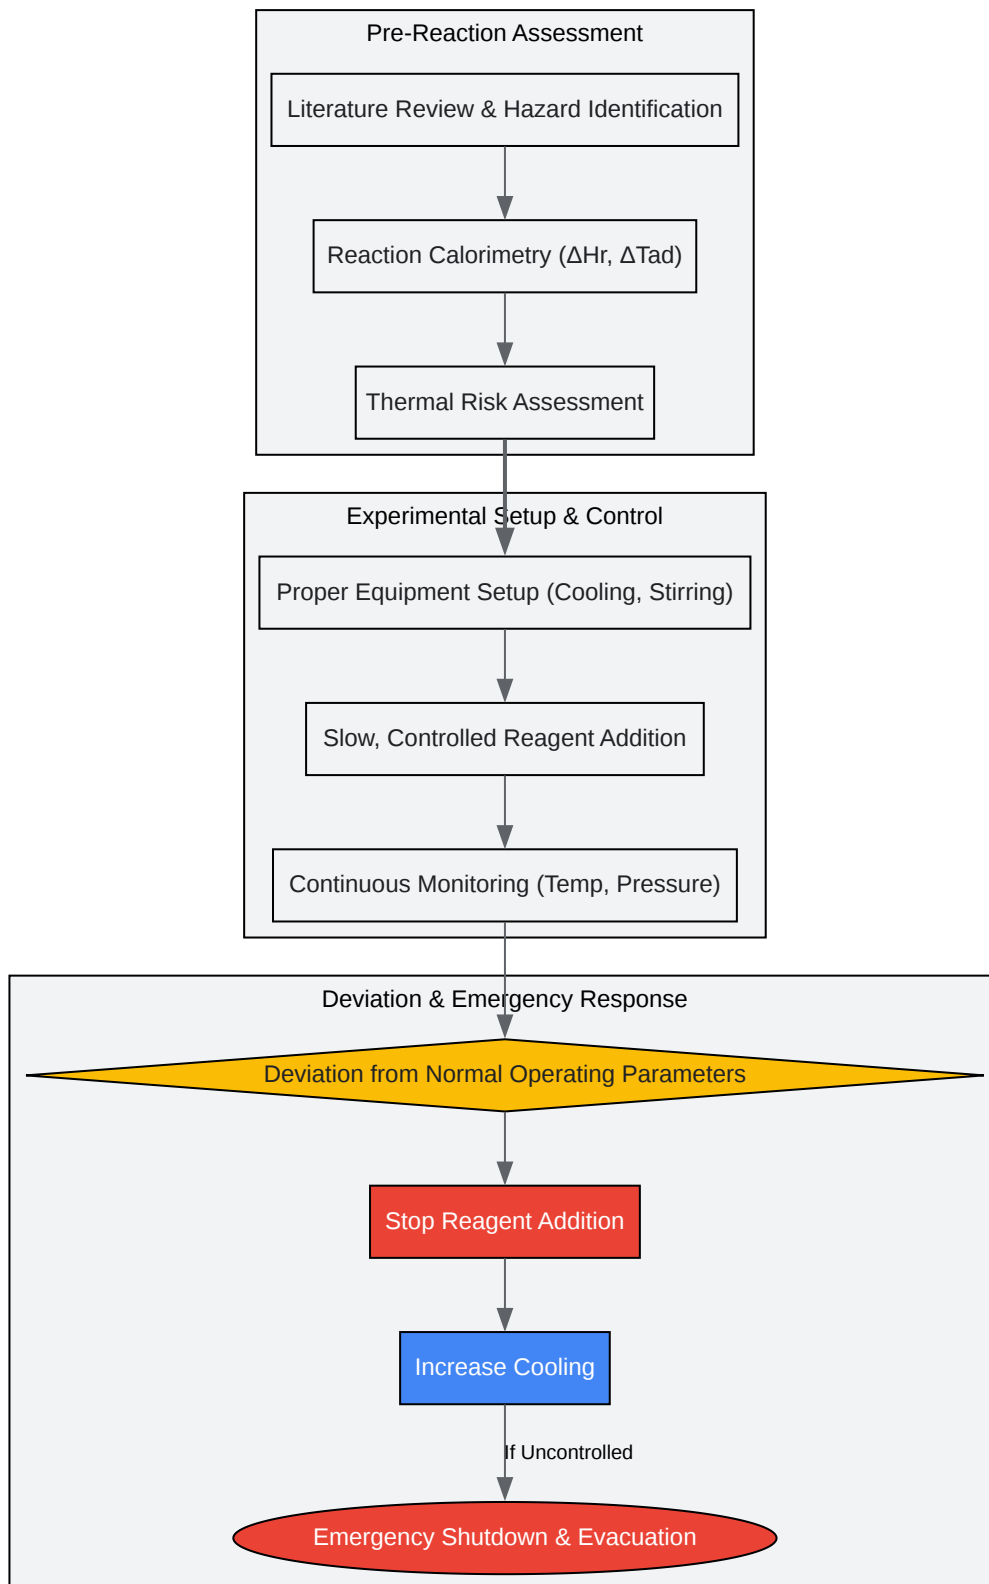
Pre-Reaction Assessment

Literature Review & Hazard Identification

Reaction Calorimetry (ΔHr, ΔTad)

Thermal Risk Assessment

Experimental Setup & Control

Proper Equipment Setup (Cooling, Stirring)

Slow, Controlled Reagent Addition

Continuous Monitoring (Temp, Pressure)

Deviation & Emergency Response

Deviation from Normal Operating Parameters

Stop Reagent Addition

Increase Cooling

If Uncontrolled

Emergency Shutdown & Evacuation